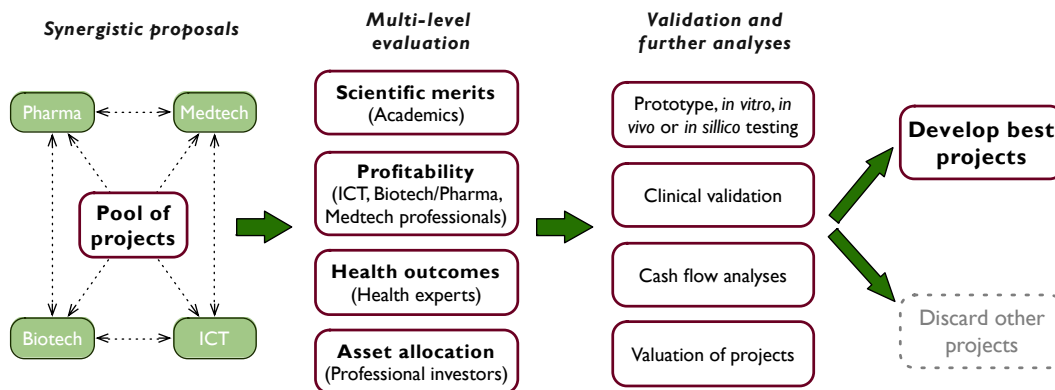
Synergistic proposals

Pharma

Medtech

Pool of projects

Biotech

ICT

Multi-level evaluation

Scientific merits (Academics)

Profitability (ICT, Biotech/Pharma, Medtech professionals)

Health outcomes (Health experts)

Asset allocation (Professional investors)

Validation and further analyses

Prototype, in vitro, in vivo or in sillico testing

Clinical validation

Cash flow analyses

Valuation of projects

Develop best projects

Discard other projects